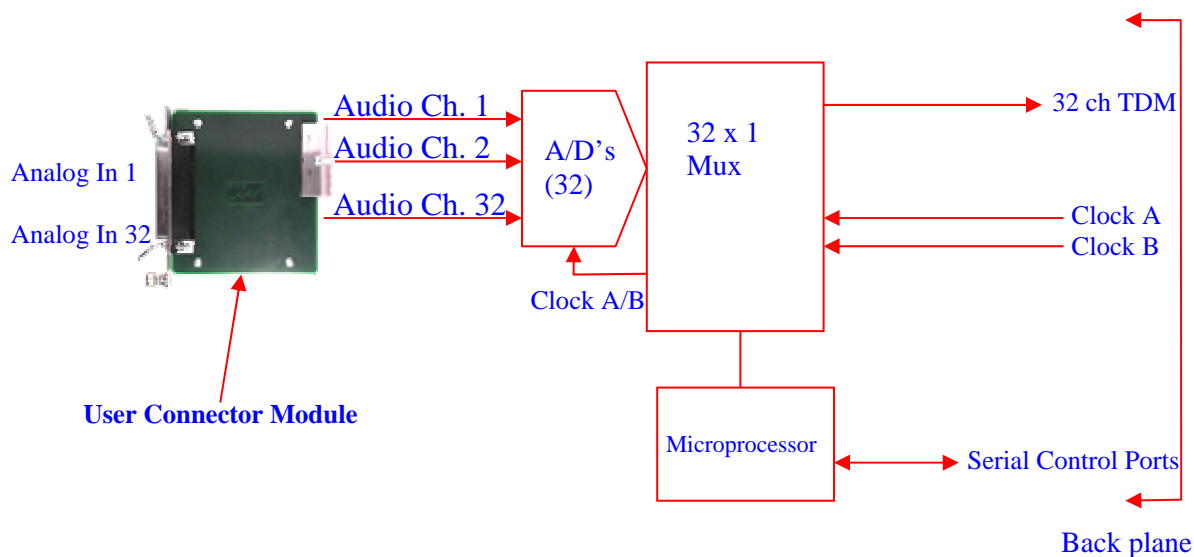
Analog In 1

Analog In 32

Audio Ch. 1

Audio Ch. 2

Audio Ch. 32

A/D’s (32)

32 x 1 Mux

32 ch TDM

Clock A

Clock B

Clock A/B

User Connector Module

Microprocessor

Serial Control Ports

Back plane